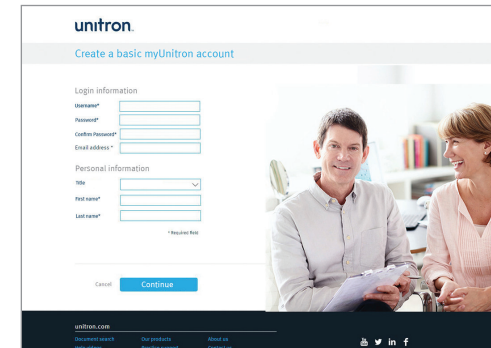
unitron.

Create a basic myUnitron account

Login information

Username*

Password*

Confirm Password*

Email address *

Personal information

Title

First name*

Last name*

* Required field

Cancel

Continue

unitron.com

Document search

Our products

About us

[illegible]

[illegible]

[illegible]